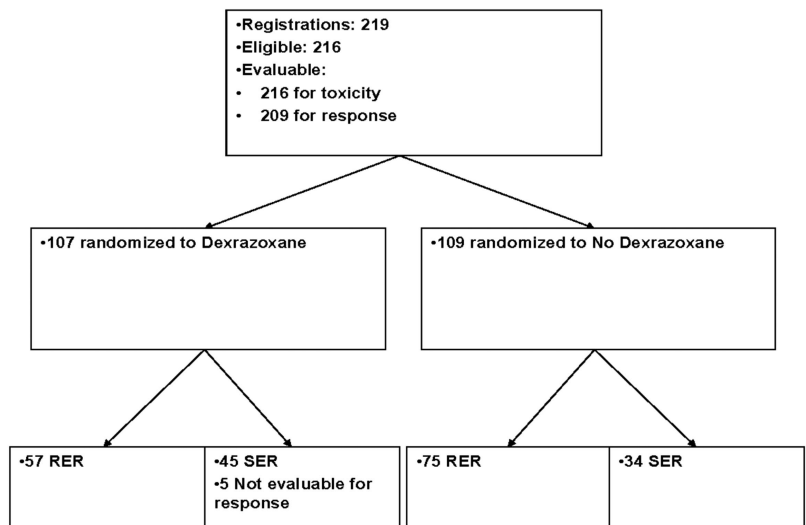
•Registrations: 219
•Eligible: 216
•Evaluable:
• 216 for toxicity
• 209 for response

•107 randomized to Dexrazoxane

•109 randomized to No Dexrazoxane

•57 RER

•45 SER
•5 Not evaluable for response

•75 RER

•34 SER